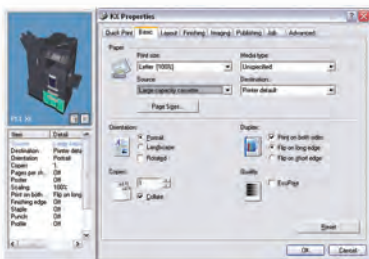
KX Properties

Quick Print | Basic | Layout | Finishing | Imaging | Publishing | Job | Advanced

Paper
Print size:
Letter (100%)
Media type:
Unspecified
Source:
Large capacity cassette
Destination:
Printer default
Page Sizes...

Orientation:
Portrait
Landscape
Rotated

Duplex:
Print on both sides
Flip on long edge
Flip on short edge

Copies:
1
Collate

Quality
EcoPrint

Reset

OK | Cancel

| Item | Detail |
|---|---|
| Source | Large capa |
| Destination | Printer defa |
| Orientation | Portrait |
| Copies | 1 |
| Pages per sh... | Off |
| Poster | Off |
| Scaling | 100% |
| Print on both... | Flip on long |
| Finishing edge | Off |
| Staple | Off |
| Punch | Off |
| Profile | Off |